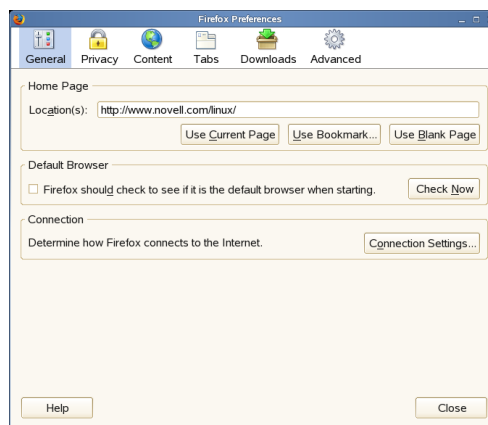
Firefox Preferences

General Privacy Content Tabs Downloads Advanced

Home Page

Location(s): http://www.novell.com/linux/

Use Current Page Use Bookmark... Use Blank Page

Default Browser

Firefox should check to see if it is the default browser when starting. Check Now

Connection

Determine how Firefox connects to the Internet. Connection Settings...

Help Close